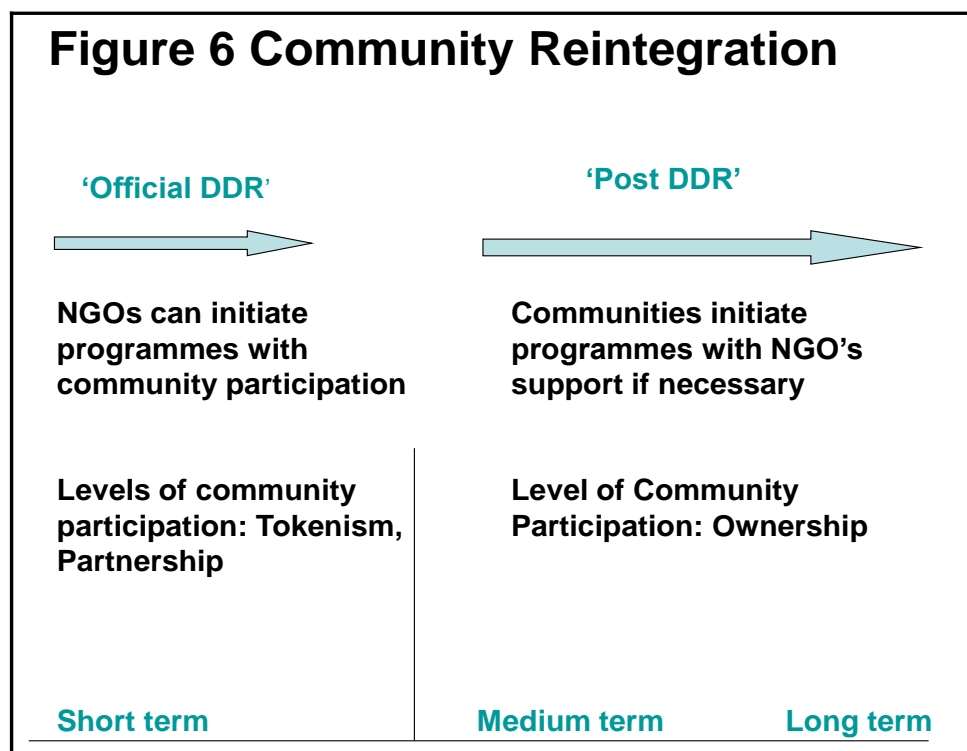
Figure 6 Community Reintegration

'Official DDR'

'Post DDR'

NGOs can initiate programmes with community participation

Communities initiate programmes with NGO's support if necessary

Levels of community participation: Tokenism, Partnership

Level of Community Participation: Ownership

Short term

Medium term

Long term